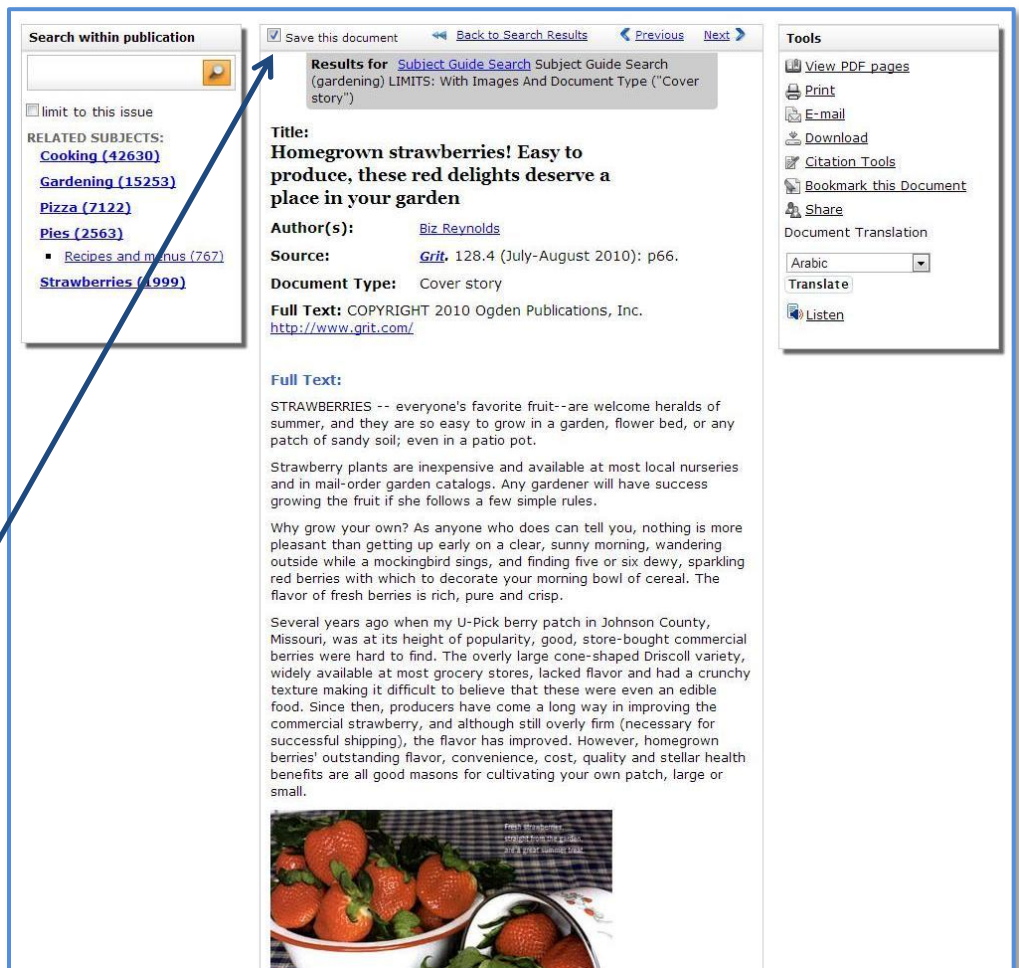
Search within publication

limit to this issue

RELATED SUBJECTS:
Cooking (42630)
Gardening (15253)
Pizza (7122)
Pies (2563)
- Recipes and menus (767)
Strawberries (1999)

Save this document

Back to Search Results

Previous

Next

Results for Subject Guide Search Subject Guide Search (gardening) LIMITS: With Images And Document Type ("Cover story")

Title:
Homegrown strawberries! Easy to produce, these red delights deserve a place in your garden

Author(s): Biz Reynolds

Source: Grit. 128.4 (July-August 2010): p66.

Document Type: Cover story

Full Text: COPYRIGHT 2010 Ogden Publications, Inc. http://www.grit.com/

Full Text:

STRAWBERRIES -- everyone's favorite fruit--are welcome heralds of summer, and they are so easy to grow in a garden, flower bed, or any patch of sandy soil; even in a patio pot.

Strawberry plants are inexpensive and available at most local nurseries and in mail-order garden catalogs. Any gardener will have success growing the fruit if she follows a few simple rules.

Why grow your own? As anyone who does can tell you, nothing is more pleasant than getting up early on a clear, sunny morning, wandering outside while a mockingbird sings, and finding five or six dewy, sparkling red berries with which to decorate your morning bowl of cereal. The flavor of fresh berries is rich, pure and crisp.

Several years ago when my U-Pick berry patch in Johnson County, Missouri, was at its height of popularity, good, store-bought commercial berries were hard to find. The overly large cone-shaped Driscoll variety, widely available at most grocery stores, lacked flavor and had a crunchy texture making it difficult to believe that these were even an edible food. Since then, producers have come a long way in improving the commercial strawberry, and although still overly firm (necessary for successful shipping), the flavor has improved. However, homegrown berries' outstanding flavor, convenience, cost, quality and stellar health benefits are all good masons for cultivating your own patch, large or small.

Fresh strawberries straight from the garden are a great summer treat.

Tools
View PDF pages
Print
E-mail
Download
Citation Tools
Bookmark this Document
Share
Document Translation
Arabic
Translate
Listen